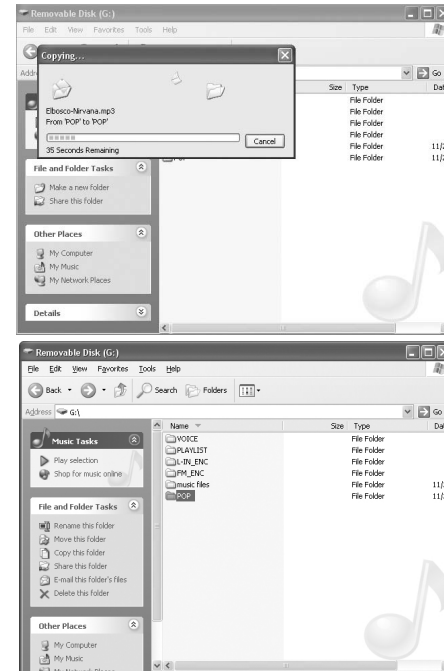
Removable Disk (G:)

File Edit View Favorites Tools Help

Addr

Copying...

Elbosco-Nirvana.mp3
From 'POP' to 'POP'

Cancel

35 Seconds Remaining

Go

Size Type Dat

File Folder
File Folder
File Folder
File Folder
File Folder 11/
File Folder 11/

File and Folder Tasks

Make a new folder
Share this folder

Other Places

My Computer
My Music
My Network Places

Details

Removable Disk (G:)

File Edit View Favorites Tools Help

Back Search Folders

Address G:\

Go

Music Tasks

Play selection
Shop for music online

File and Folder Tasks

Rename this folder
Move this folder
Copy this folder
Share this folder
E-mail this folder's files
Delete this folder

Other Places

My Computer
My Music
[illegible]

| Name | Size | Type | Dat |
|---|---|---|---|
| VOICE | | File Folder | |
| PLAYLIST | | File Folder | |
| L-IN_ENC | | File Folder | |
| FM_ENC | | File Folder | |
| music files | | File Folder | 11/ |
| POP | | File Folder | 11/ |